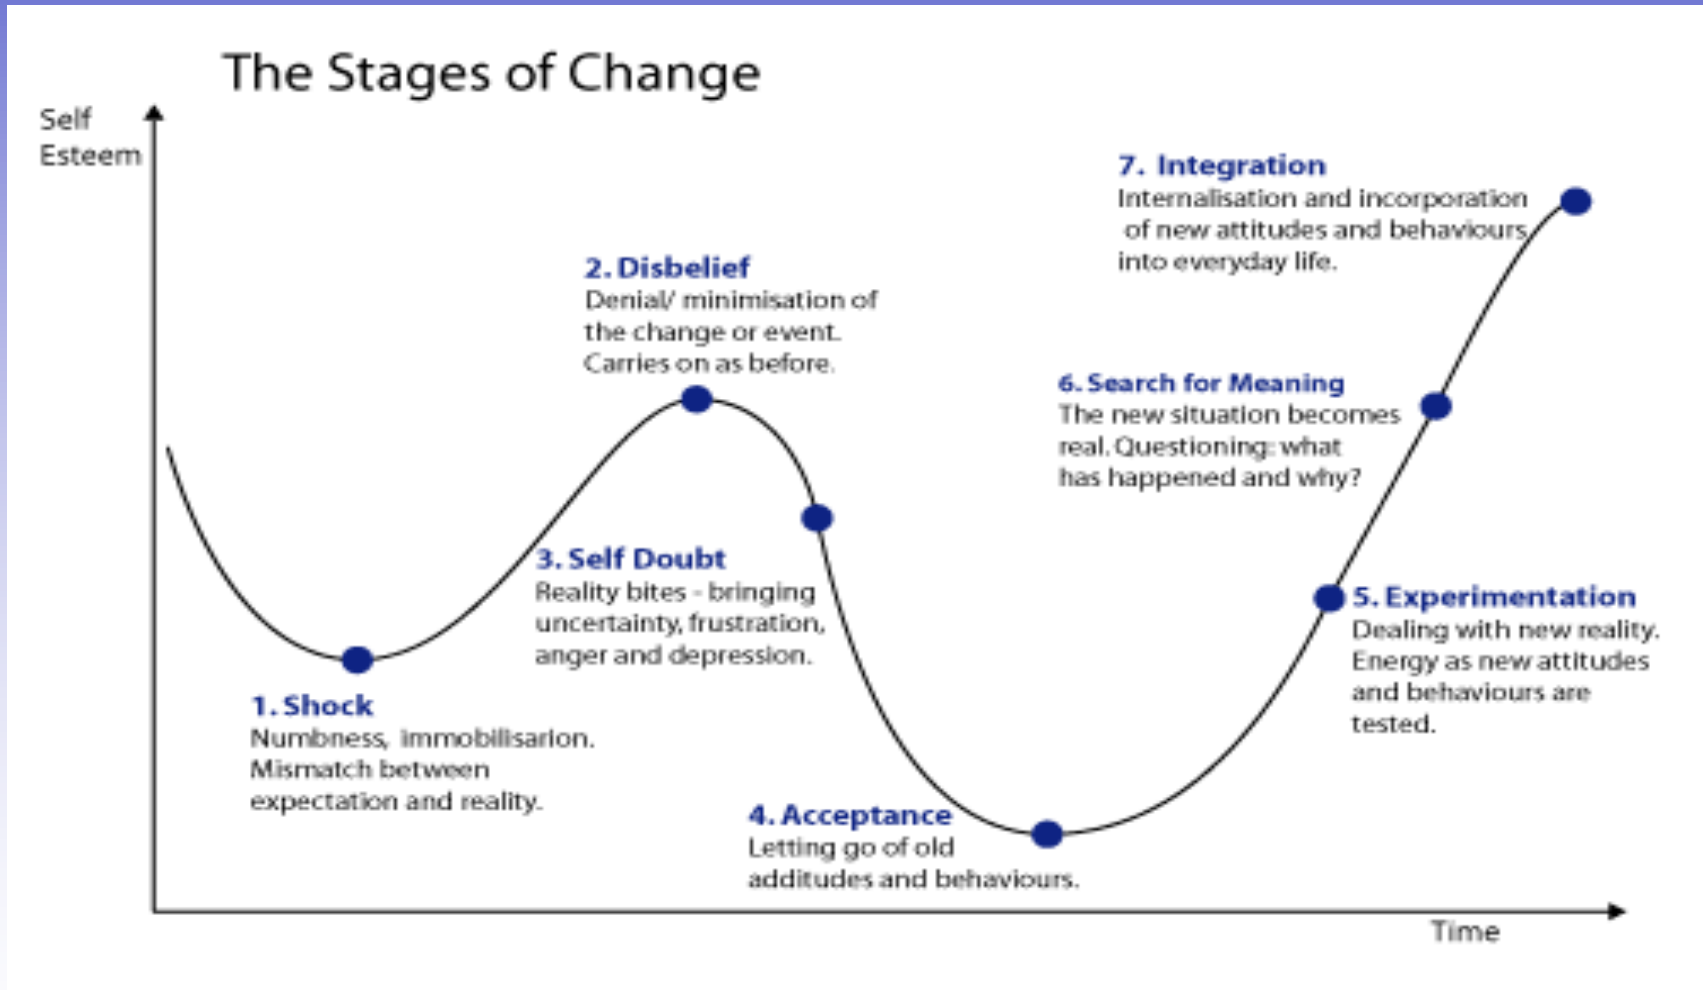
The Stages of Change

Self Esteem

7. Integration
Internalisation and incorporation of new attitudes and behaviours into everyday life.

2. Disbelief
Denial/ minimisation of the change or event. Carries on as before.

6. Search for Meaning
The new situation becomes real. Questioning: what has happened and why?

3. Self Doubt
Reality bites - bringing uncertainty, frustration, anger and depression.

5. Experimentation
Dealing with new reality. Energy as new attitudes and behaviours are tested.

1. Shock
Numbness, immobilisarion. Mismatch between expectation and reality.

4. Acceptance
Letting go of old additudes and behaviours.

Time